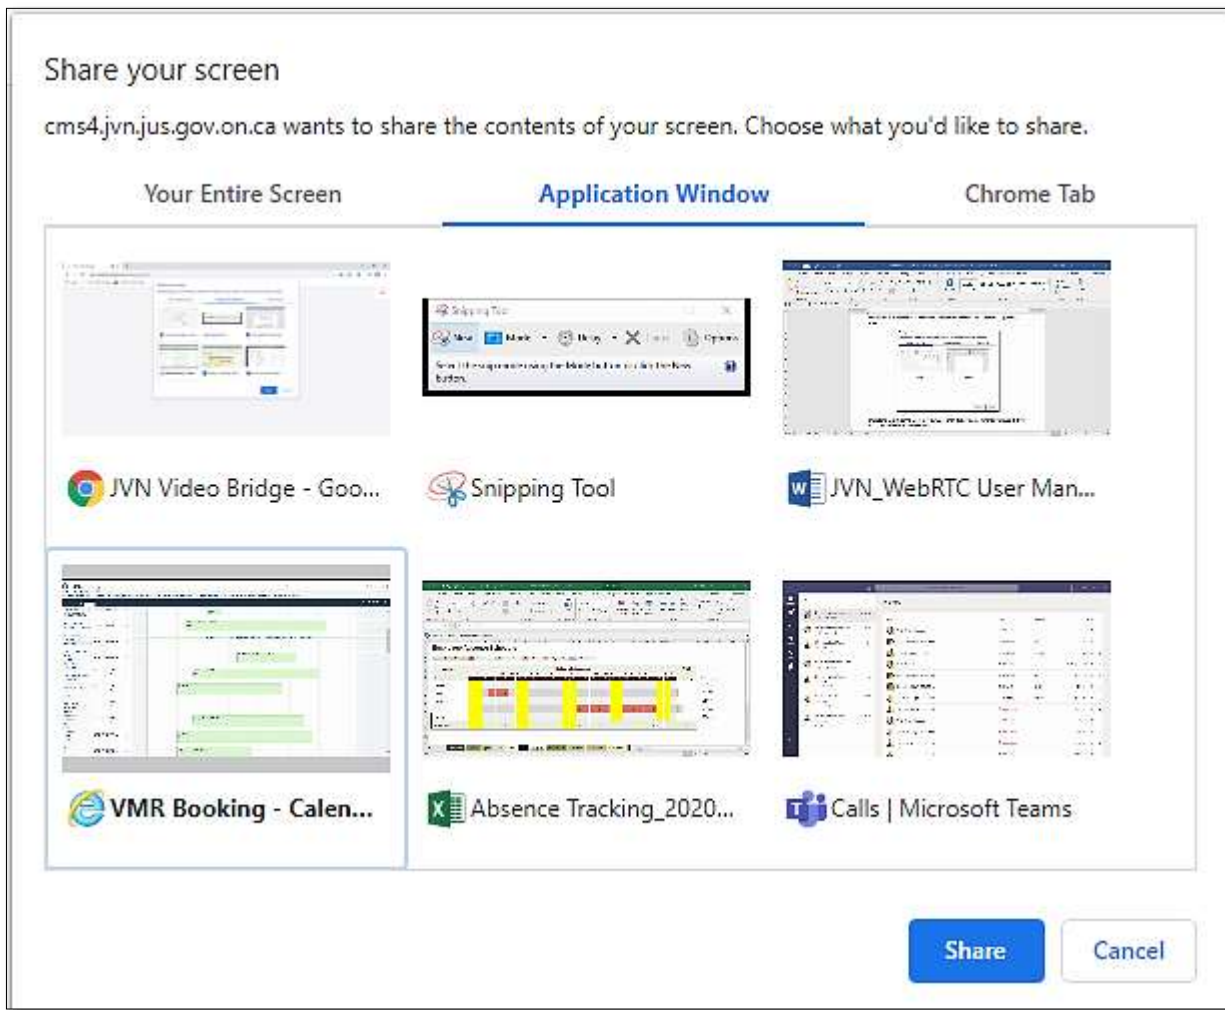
Share your screen

cms4.jvn.jus.gov.on.ca wants to share the contents of your screen. Choose what you'd like to share.

Your Entire Screen

Application Window

Chrome Tab

Snipping Tool

New

Mode

Delay

Options

JVN Video Bridge - Goo...

Snipping Tool

JVN_WebRTC User Man...

VMR Booking - Calen...

Absence Tracking_2020...

Calls | Microsoft Teams

Share

Cancel